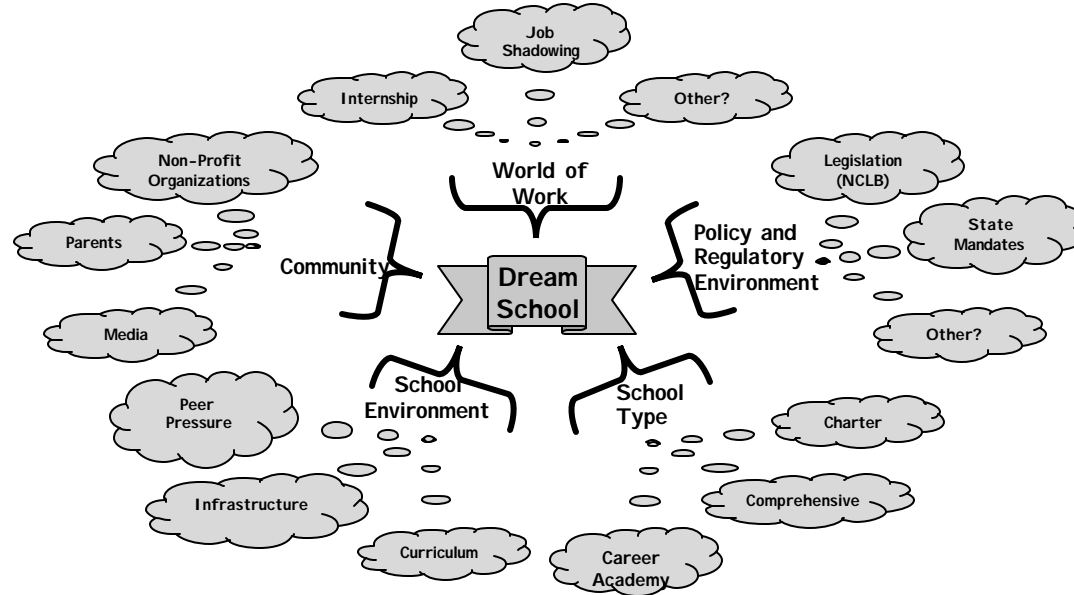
Job Shadowing

Internship

Other?

World of Work

Non-Profit Organizations

Legislation (NCLB)

Parents

Community

Dream School

Policy and Regulatory Environment

State Mandates

Media

Other?

Peer Pressure

School Environment

School Type

Charter

Infrastructure

Comprehensive

Curriculum

Career Academy